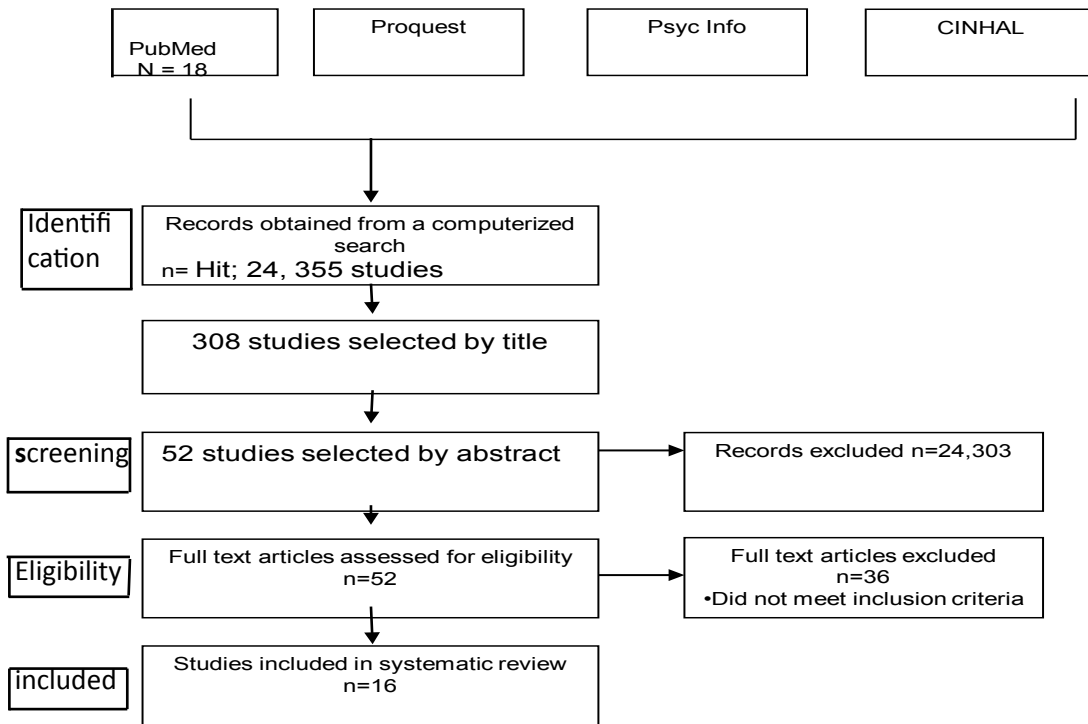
PubMed
N = 18

Proquest

Psyc Info

CINHAL

Identification

Records obtained from a computerized search
n= Hit; 24, 355 studies

308 studies selected by title

screening

52 studies selected by abstract

Records excluded n=24,303

Eligibility

Full text articles assessed for eligibility
n=52

Full text articles excluded
n=36
•Did not meet inclusion criteria

included

Studies included in systematic review
n=16